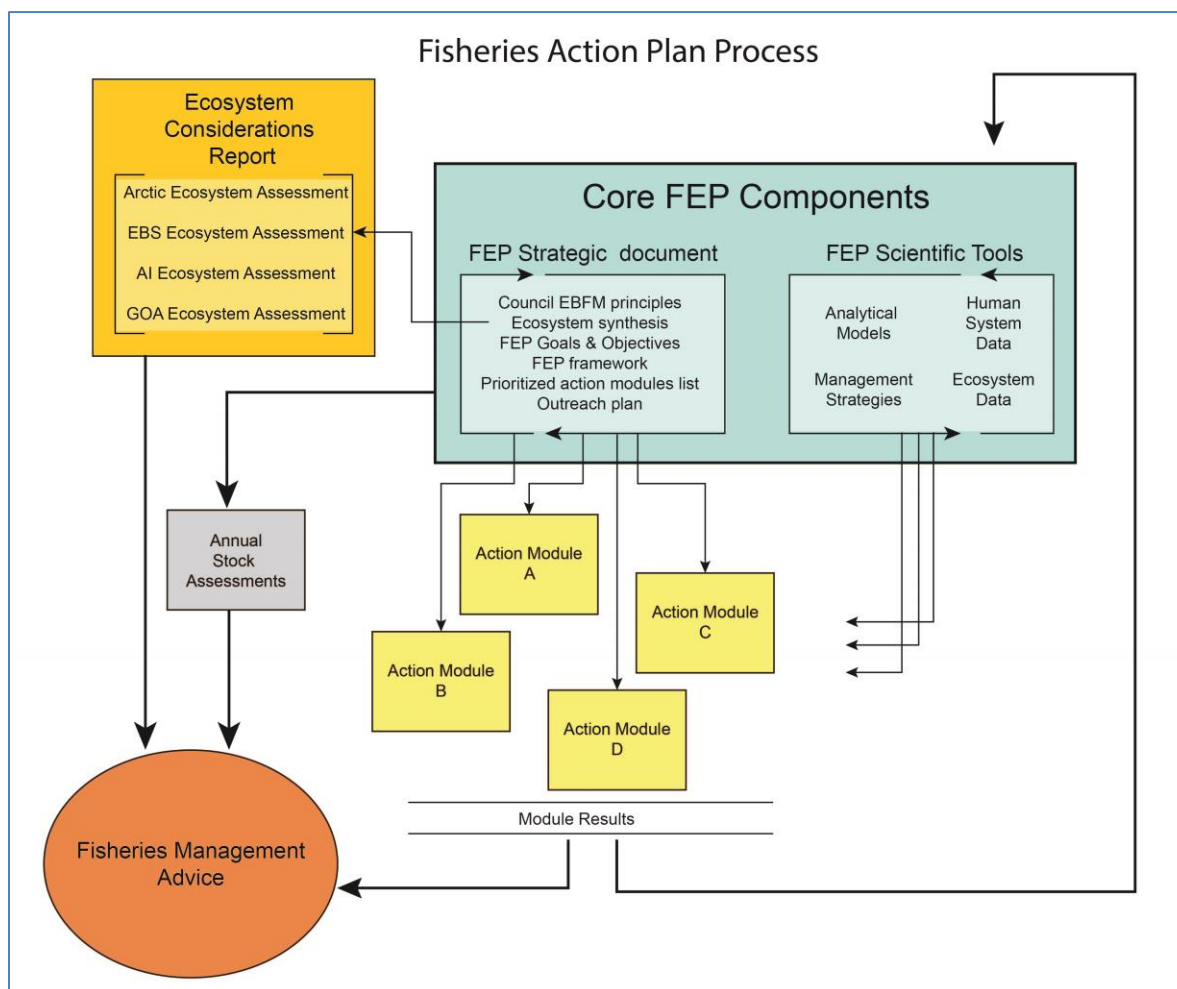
Fisheries Action Plan Process

Ecosystem Considerations Report

Arctic Ecosystem Assessment

EBS Ecosystem Assessment

AI Ecosystem Assessment

GOA Ecosystem Assessment

Core FEP Components

FEP Strategic document

Council EBFM principles
Ecosystem synthesis
FEP Goals & Objectives
FEP framework
Prioritized action modules list
Outreach plan

FEP Scientific Tools

Analytical Models

Human System Data

Management Strategies

Ecosystem Data

Annual Stock Assessments

Action Module A

Action Module B

Action Module C

Action Module D

Module Results

Fisheries Management Advice